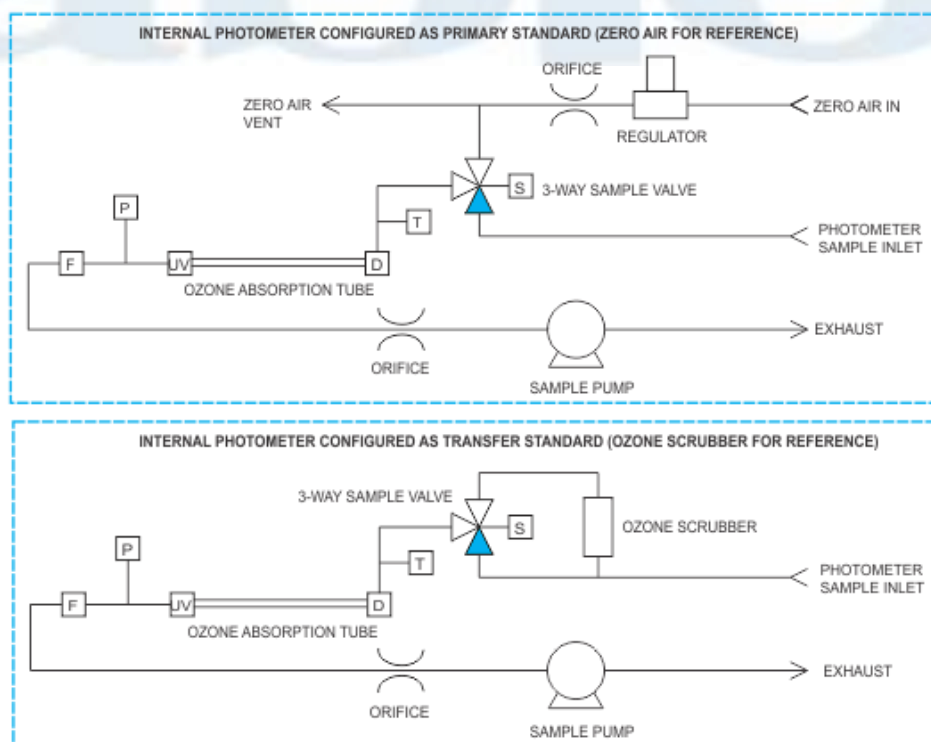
INTERNAL PHOTOMETER CONFIGURED AS PRIMARY STANDARD (ZERO AIR FOR REFERENCE)

ORIFICE

ZERO AIR VENT

REGULATOR

ZERO AIR IN

S

3-WAY SAMPLE VALVE

P

T

PHOTOMETER SAMPLE INLET

F

UV

D

OZONE ABSORPTION TUBE

EXHAUST

ORIFICE

SAMPLE PUMP

INTERNAL PHOTOMETER CONFIGURED AS TRANSFER STANDARD (OZONE SCRUBBER FOR REFERENCE)

3-WAY SAMPLE VALVE

S

OZONE SCRUBBER

P

T

PHOTOMETER SAMPLE INLET

F

UV

D

OZONE ABSORPTION TUBE

EXHAUST

ORIFICE

SAMPLE PUMP